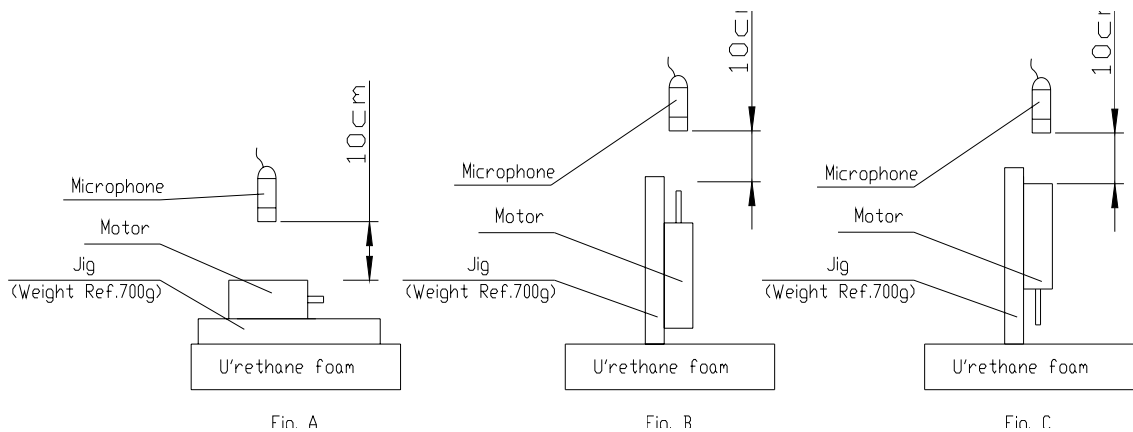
10cm

Microphone

Motor

Jig
(Weight Ref.700g)

U'rethane foam

Fig. A

10cm

Microphone

Motor

Jig
(Weight Ref.700g)

U'rethane foam

Fig. B

10cm

Microphone

Motor

Jig
(Weight Ref.700g)

U'rethane foam

Fig. C